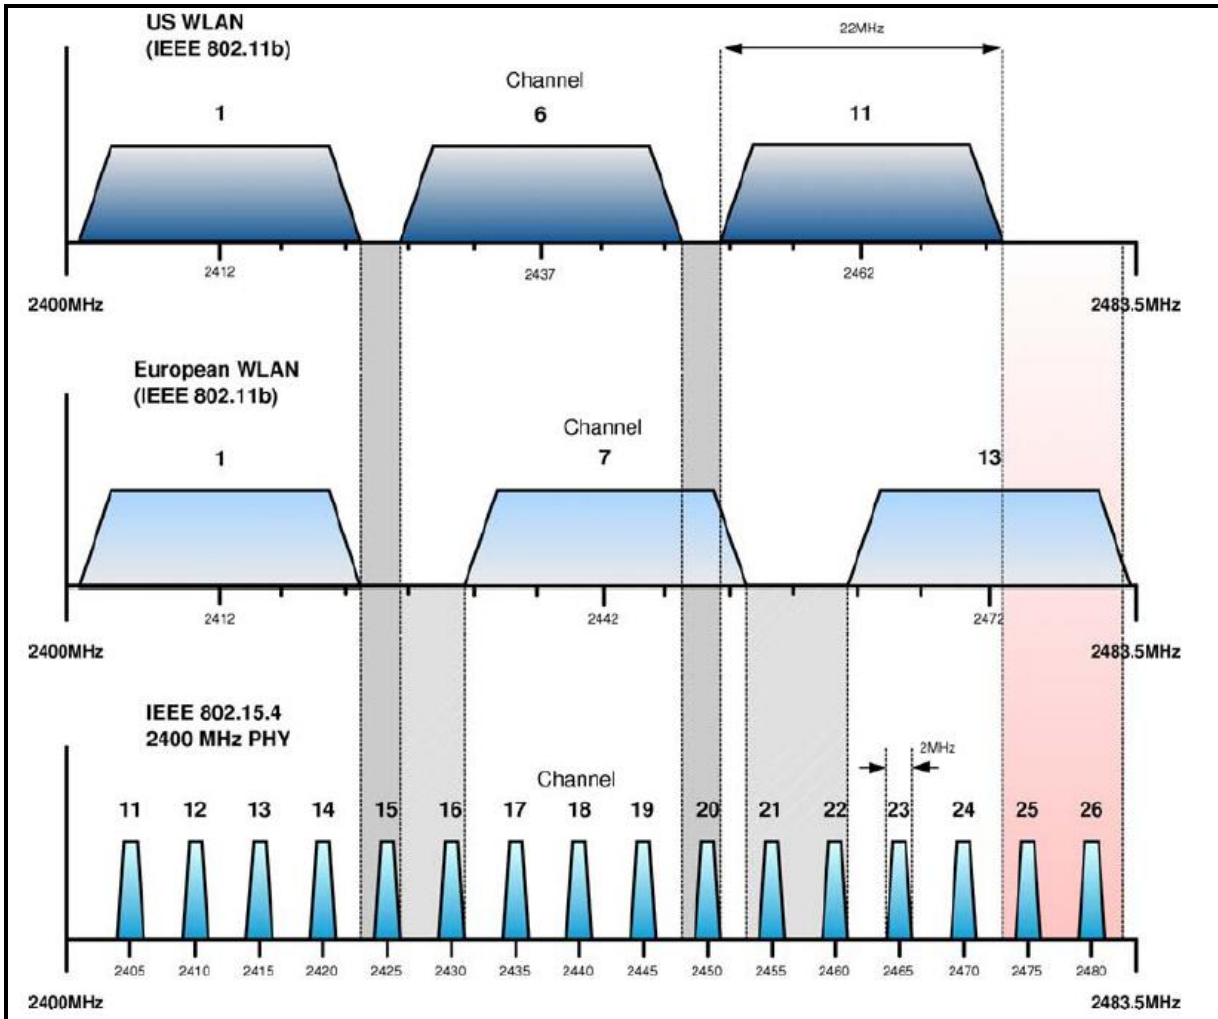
US WLAN
(IEEE 802.11b)

22MHz

Channel

1

6

11

2412

2437

2462

2400MHz

2483.5MHz

European WLAN
(IEEE 802.11b)

Channel

1

7

13

2412

2442

2472

2400MHz

2483.5MHz

IEEE 802.15.4
2400 MHz PHY

2MHz

Channel

11 12 13 14 15 16 17 18 19 20 21 22 23 24 25 26

2405 2410 2415 2420 2425 2430 2435 2440 2445 2450 2455 2460 2465 2470 2475 2480

2400MHz

2483.5MHz